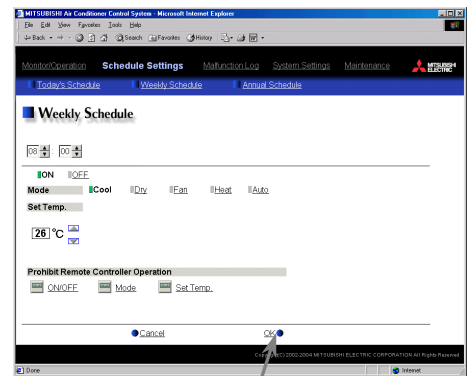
MITSUBISHI Air Conditioner Control System - Microsoft Internet Explorer

File Edit View Favorites Tools Help

Back Search Favorites History

Monitor/Operation Schedule Settings Malfunction Log System Settings Maintenance MITSUBISHI ELECTRIC

Today's Schedule Weekly Schedule Annual Schedule

Weekly Schedule

08 : 00

ON OFF

Mode Cool Dry Fan Heat Auto

Set Temp.

26 °C

Prohibit Remote Controller Operation

ON/OFF Mode Set Temp.

Cancel OK

Copyright(C) 2002-2004 MITSUBISHI ELECTRIC CORPORATION All Rights Reserved

Done Internet